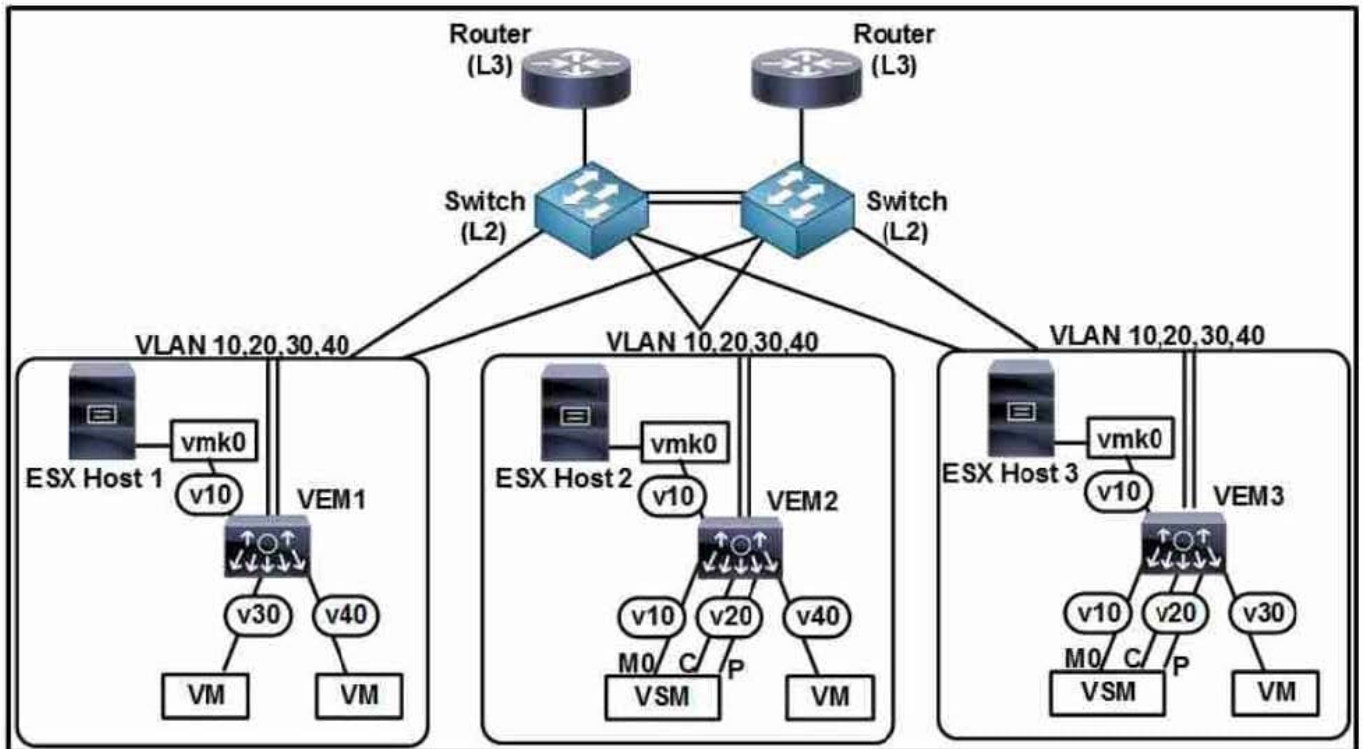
Router
(L3)

Router
(L3)

Switch
(L2)

Switch
(L2)

VLAN 10,20,30,40

VLAN 10,20,30,40

VLAN 10,20,30,40

vmk0
ESX Host 1
v10
VEM1
v30
v40
VM
VM

vmk0
ESX Host 2
v10
VEM2
v10
v20
v40
M0
C
P
VSM
VM

vmk0
ESX Host 3
v10
VEM3
v10
v20
v30
M0
C
P
VSM
VM